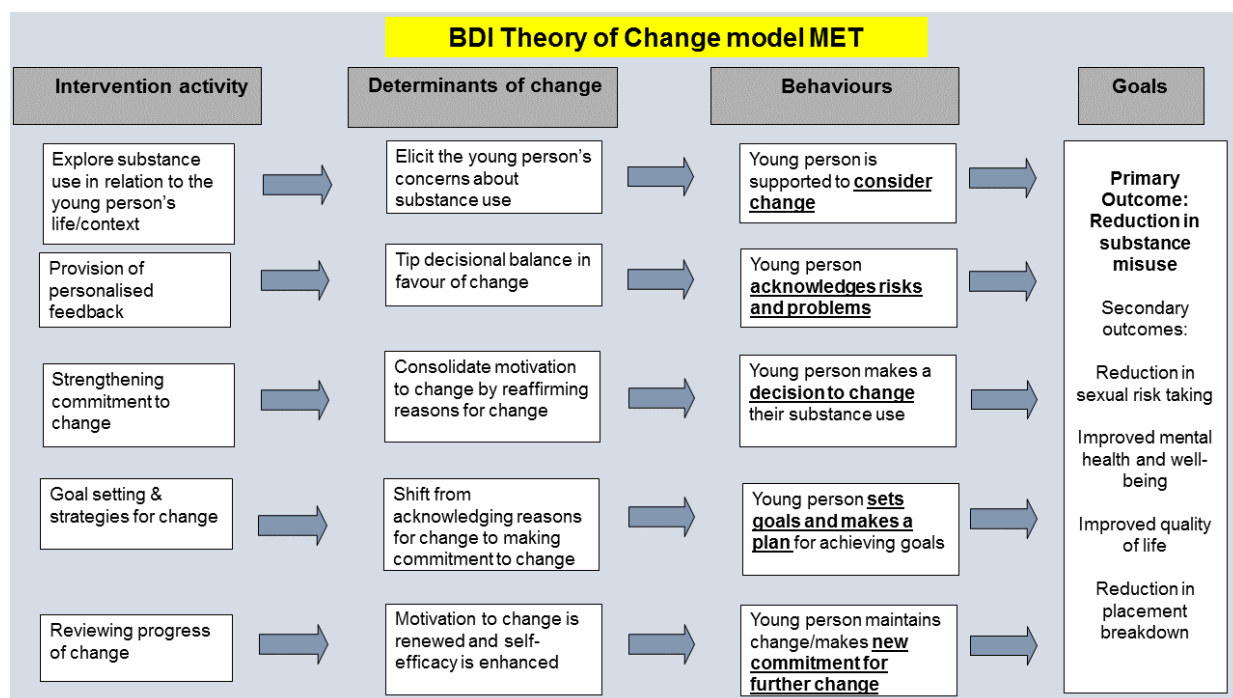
BDI Theory of Change model MET

Intervention activity

Determinants of change

Behaviours

Goals

Explore substance use in relation to the young person's life/context

Elicit the young person's concerns about substance use

Young person is supported to **consider change**

Provision of personalised feedback

Tip decisional balance in favour of change

Young person **acknowledges risks and problems**

Strengthening commitment to change

Consolidate motivation to change by reaffirming reasons for change

Young person makes a **decision to change** their substance use

Goal setting & strategies for change

Shift from acknowledging reasons for change to making commitment to change

Young person **sets goals and makes a plan** for achieving goals

Reviewing progress of change

Motivation to change is renewed and self-efficacy is enhanced

Young person maintains change/makes **new commitment for further change**

**Primary Outcome: Reduction in substance misuse**

Secondary outcomes:

Reduction in sexual risk taking

Improved mental health and well-being

Improved quality of life

Reduction in placement breakdown